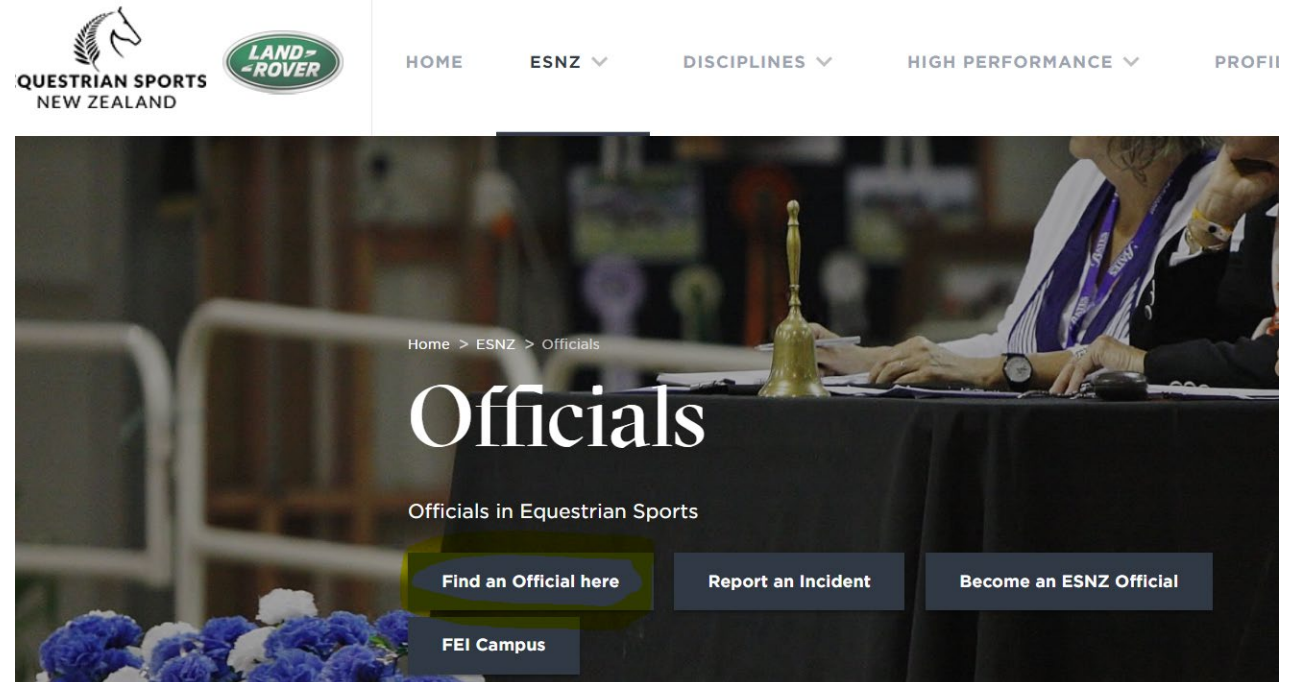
EQUESTRIAN SPORTS
NEW ZEALAND

LAND-ROVER

HOME ESNZ DISCIPLINES HIGH PERFORMANCE PROFI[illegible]

Home > ESNZ > Officials

Officials

Officials in Equestrian Sports

Find an Official here

Report an Incident

Become an ESNZ Official

FEI Campus